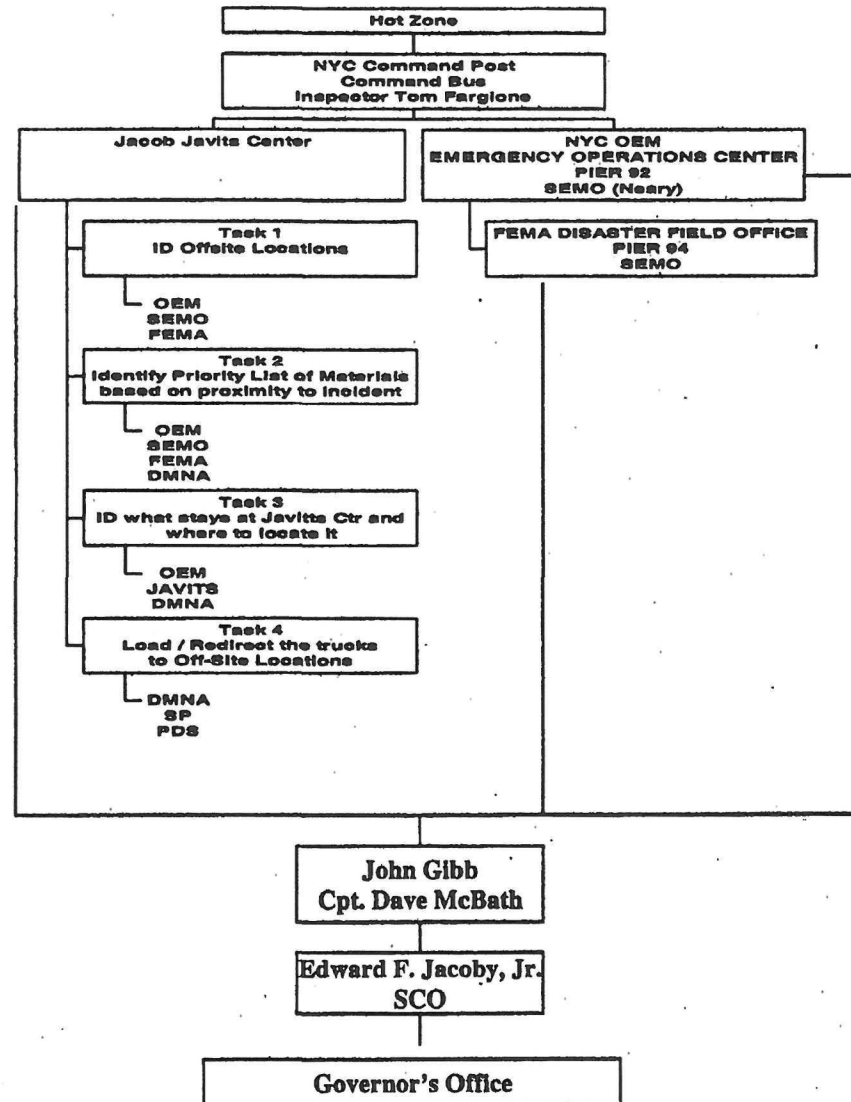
Hot Zone

NYC Command Post
Command Bus
Inspector Tom Fargione

Jacob Javits Center

NYC OEM
EMERGENCY OPERATIONS CENTER
PIER 92
SEMO (Neary)

FEMA DISASTER FIELD OFFICE
PIER 94
SEMO

Task 1
ID Offsite Locations

OEM
SEMO
FEMA

Task 2
Identify Priority List of Materials based on proximity to incident

OEM
SEMO
FEMA
DMNA

Task 3
ID what stays at Javits Ctr and where to locate it

OEM
JAVITS
DMNA

Task 4
Load / Redirect the trucks to Off-Site Locations

DMNA
SP
PDS

John Gibb
Cpt. Dave McBath

Edward F. Jacoby, Jr.
SCO

Governor's Office